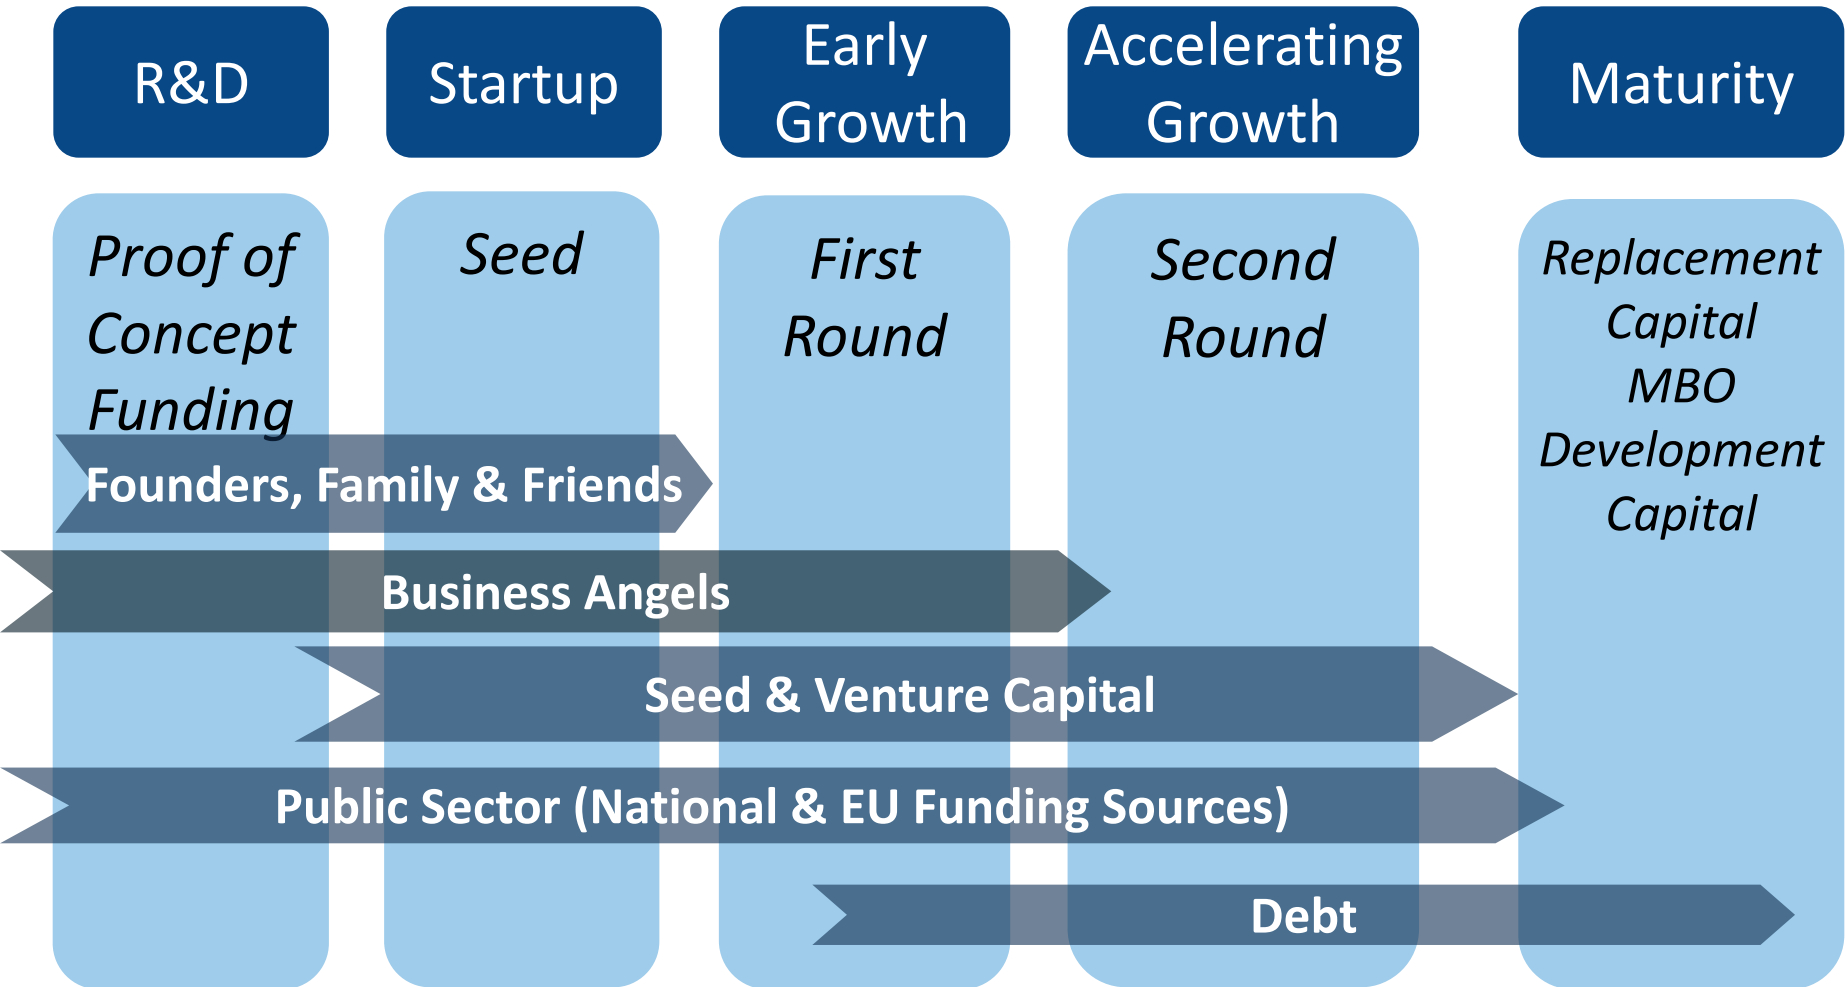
R&D

Startup

Early Growth

Accelerating Growth

Maturity

Proof of Concept Funding

Seed

First Round

Second Round

Replacement Capital MBO Development Capital

Founders, Family & Friends

Business Angels

Seed & Venture Capital

Public Sector (National & EU Funding Sources)

Debt